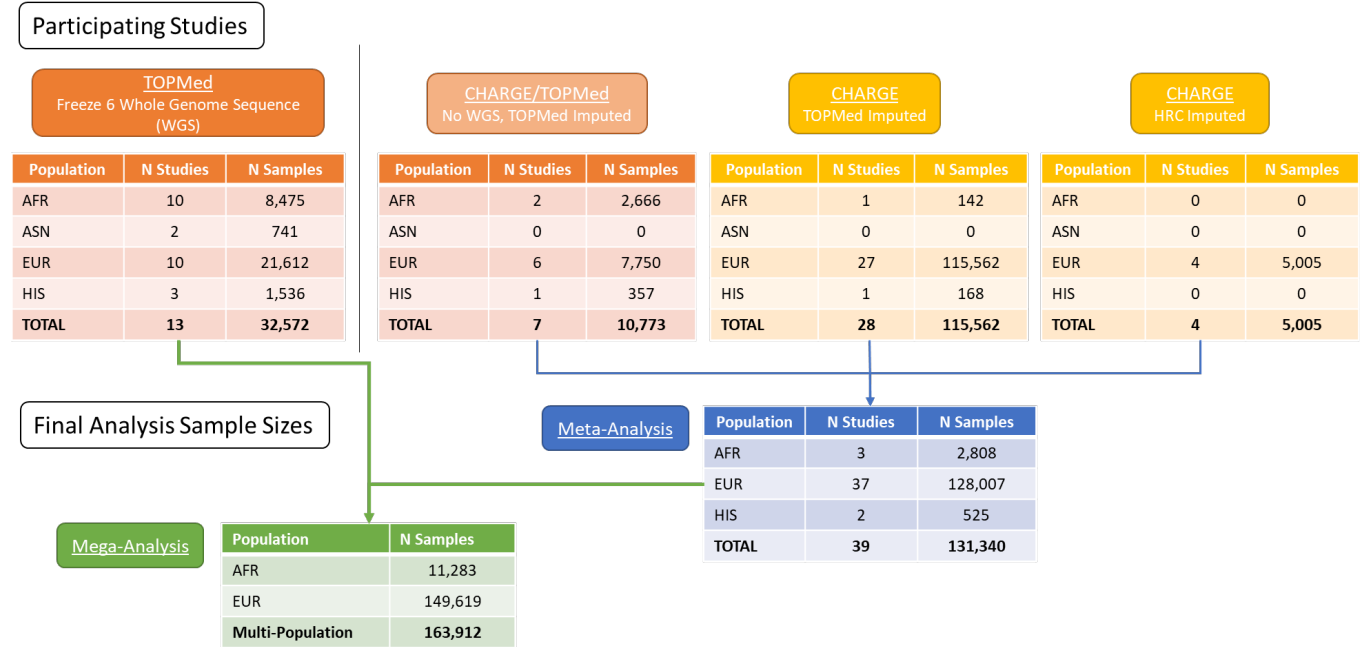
Participating Studies

TOPMed
Freeze 6 Whole Genome Sequence (WGS)

| Population | N Studies | N Samples |
|---|---|---|
| AFR | 10 | 8,475 |
| ASN | 2 | 741 |
| EUR | 10 | 21,612 |
| HIS | 3 | 1,536 |
| TOTAL | 13 | 32,572 |

CHARGE/TOPMed
No WGS, TOPMed Imputed

| Population | N Studies | N Samples |
|---|---|---|
| AFR | 2 | 2,666 |
| ASN | 0 | 0 |
| EUR | 6 | 7,750 |
| HIS | 1 | 357 |
| TOTAL | 7 | 10,773 |

CHARGE
TOPMed Imputed

| Population | N Studies | N Samples |
|---|---|---|
| AFR | 1 | 142 |
| ASN | 0 | 0 |
| EUR | 27 | 115,562 |
| HIS | 1 | 168 |
| TOTAL | 28 | 115,562 |

CHARGE
HRC Imputed

| Population | N Studies | N Samples |
|---|---|---|
| AFR | 0 | 0 |
| ASN | 0 | 0 |
| EUR | 4 | 5,005 |
| HIS | 0 | 0 |
| TOTAL | 4 | 5,005 |

Final Analysis Sample Sizes

Meta-Analysis

| Population | N Studies | N Samples |
|---|---|---|
| AFR | 3 | 2,808 |
| EUR | 37 | 128,007 |
| HIS | 2 | 525 |
| TOTAL | 39 | 131,340 |

Mega-Analysis

| Population | N Samples |
|---|---|
| AFR | 11,283 |
| EUR | 149,619 |
| Multi-Population | 163,912 |